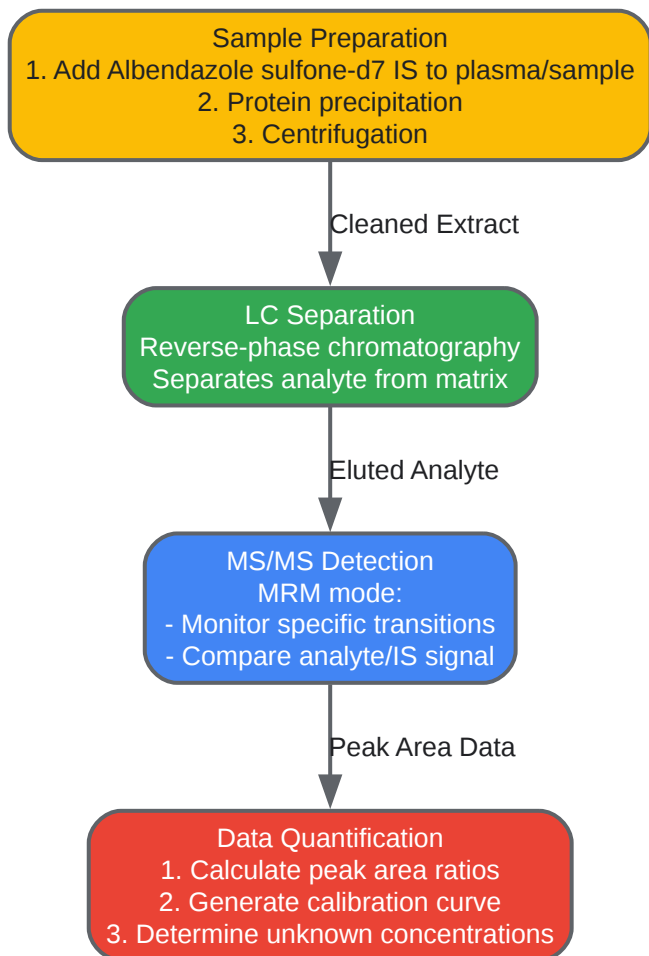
Sample Preparation
1. Add Albendazole sulfone-d7 IS to plasma/sample
2. Protein precipitation
3. Centrifugation

Cleaned Extract

LC Separation
Reverse-phase chromatography
Separates analyte from matrix

Eluted Analyte

MS/MS Detection
MRM mode:
- Monitor specific transitions
- Compare analyte/IS signal

Peak Area Data

Data Quantification
1. Calculate peak area ratios
2. Generate calibration curve
3. Determine unknown concentrations